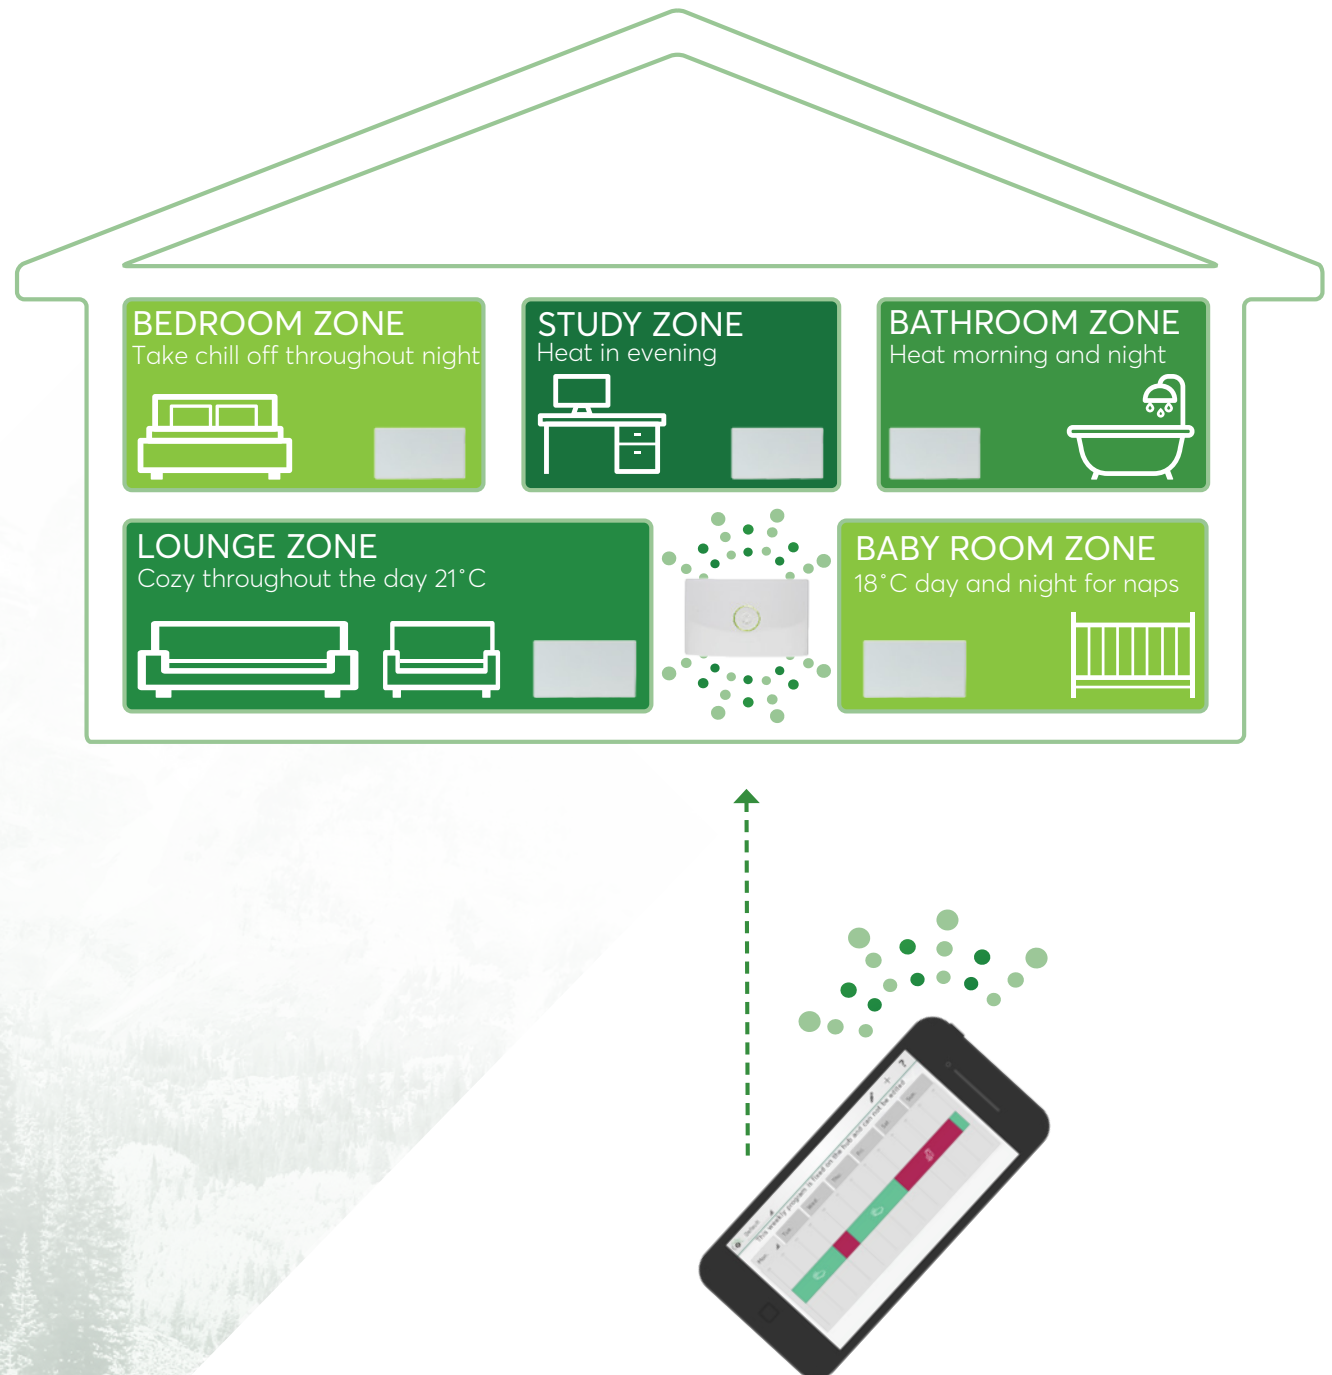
BEDROOM ZONE
Take chill off throughout night

STUDY ZONE
Heat in evening

BATHROOM ZONE
Heat morning and night

LOUNGE ZONE
Cozy throughout the day 21°C

BABY ROOM ZONE
18°C day and night for naps

This weekly program is fixed on the hub and can not be edited

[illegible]